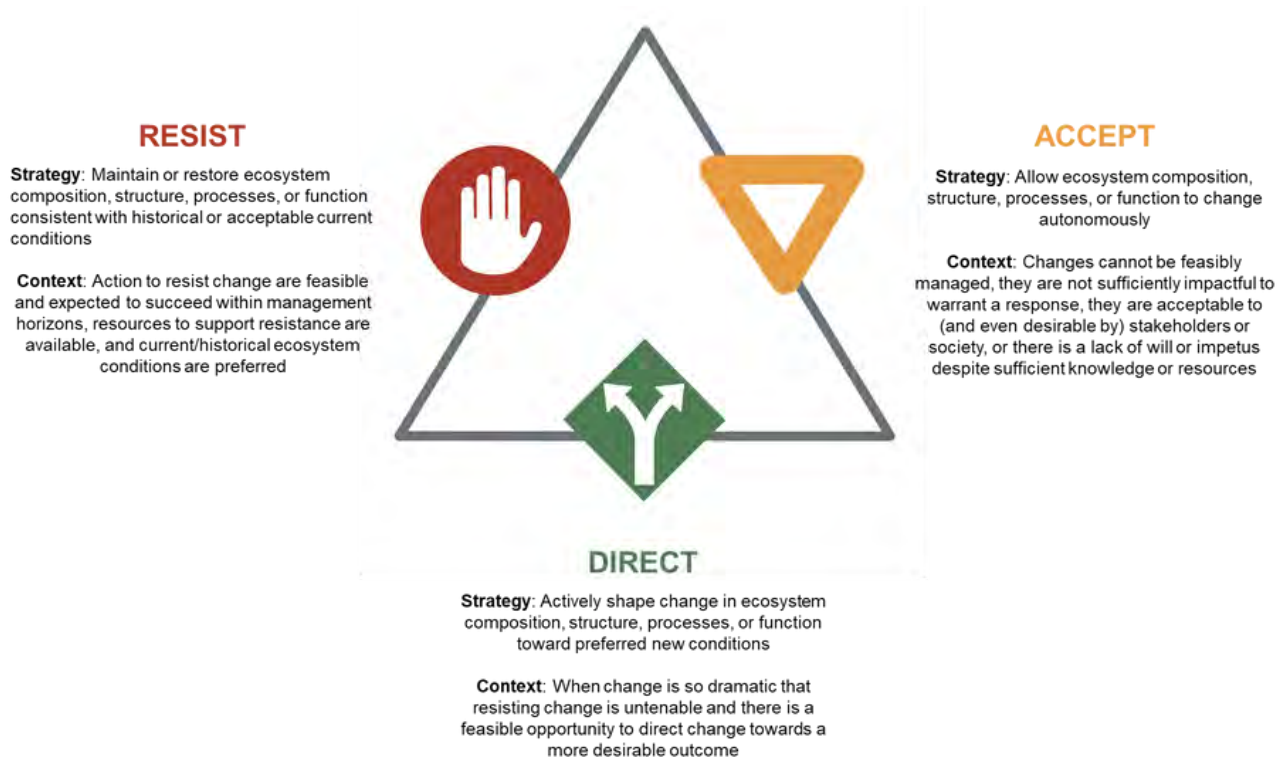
RESIST

Strategy: Maintain or restore ecosystem composition, structure, processes, or function consistent with historical or acceptable current conditions

Context: Action to resist change are feasible and expected to succeed within management horizons, resources to support resistance are available, and current/historical ecosystem conditions are preferred

ACCEPT

Strategy: Allow ecosystem composition, structure, processes, or function to change autonomously

Context: Changes cannot be feasibly managed, they are not sufficiently impactful to warrant a response, they are acceptable to (and even desirable by) stakeholders or society, or there is a lack of will or impetus despite sufficient knowledge or resources

DIRECT

Strategy: Actively shape change in ecosystem composition, structure, processes, or function toward preferred new conditions

Context: When change is so dramatic that resisting change is untenable and there is a feasible opportunity to direct change towards a more desirable outcome